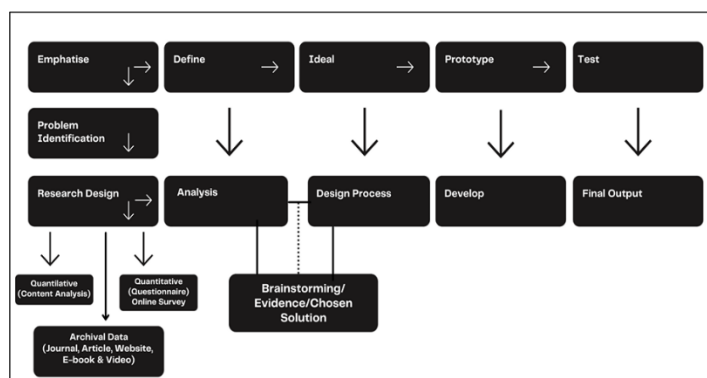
Emphatise

Define

Ideal

Prototype

Test

Problem Identification

Research Design

Analysis

Design Process

Develop

Final Output

Quantilative (Content Analysis)

Quantitative (Questionnaire) Online Survey

Brainstorming/ Evidence/Chosen Solution

Archival Data (Journal, Article, Website, E-book & Video)